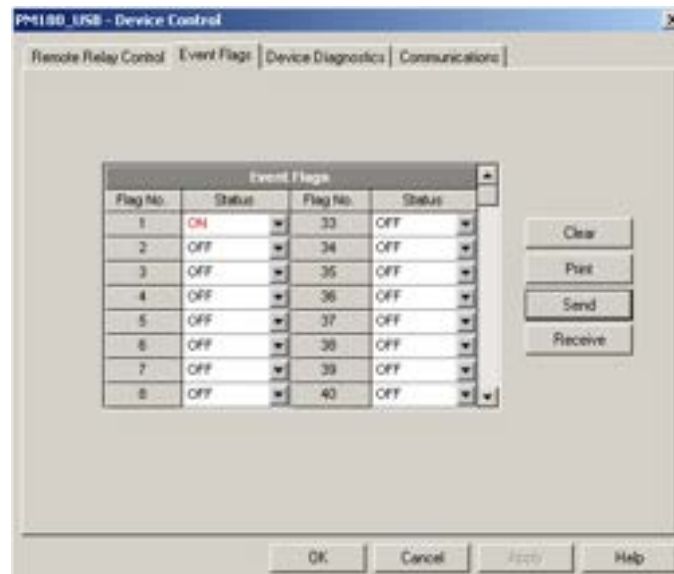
PM180_USB - Device Control

Remote Relay Control | Event Flags | Device Diagnostics | Communications

Event Flags

| Flag No. | Status | Flag No. | Status |
|---|---|---|---|
| 1 | ON | 33 | OFF |
| 2 | OFF | 34 | OFF |
| 3 | OFF | 35 | OFF |
| 4 | OFF | 36 | OFF |
| 5 | OFF | 37 | OFF |
| 6 | OFF | 38 | OFF |
| 7 | OFF | 39 | OFF |
| 8 | OFF | 40 | OFF |

Clear
Print
Send
Receive

OK Cancel Apply Help